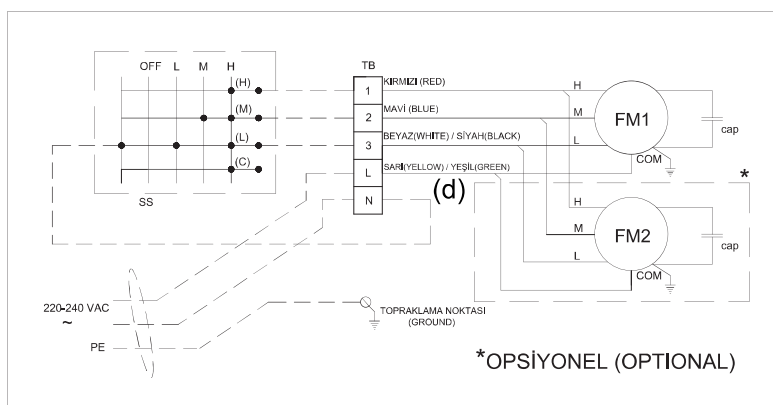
OFF L M H

(H)

(M)

(L)

(C)

SS

TB

1

2

3

L

N

KIRMIZI (RED)

MAVİ (BLUE)

BEYAZ(WHITE) / SİYAH(BLACK)

SARI(YELLOW) / YEŞİL(GREEN)

(d)

H

M

L

FM1

COM

cap

*

H

M

L

FM2

COM

cap

220-240 VAC
~

PE

TOPRAKLAMA NOKTASI
(GROUND)

*OPSİYONEL (OPTIONAL)